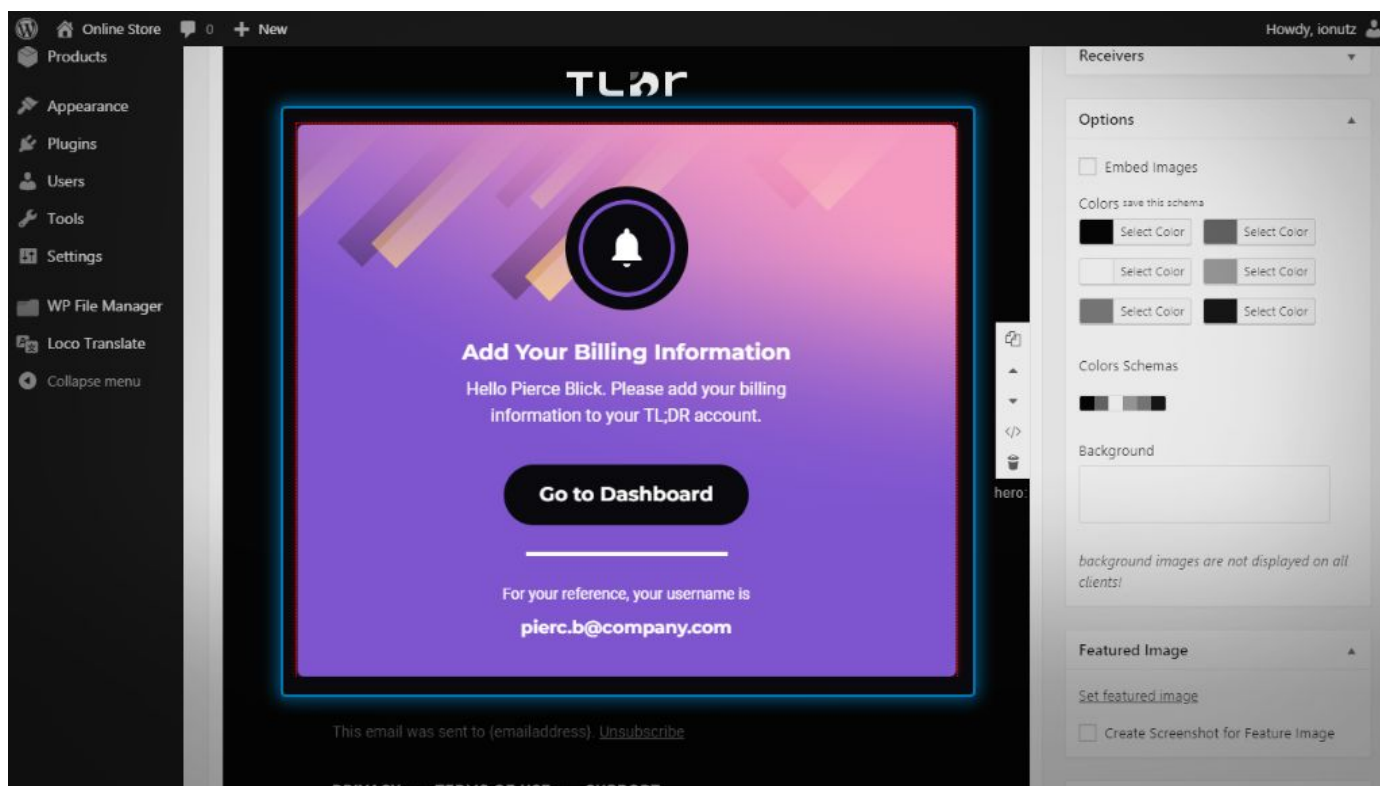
Online Store 0 + New

Howdy, ionutz

Products

Appearance

Plugins

Users

Tools

Settings

WP File Manager

Loco Translate

Collapse menu

TLDR

Add Your Billing Information

Hello Pierce Blick. Please add your billing information to your TL;DR account.

Go to Dashboard

For your reference, your username is

pierc.b@company.com

This email was sent to {emailaddress}. Unsubscribe

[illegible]

hero:

Receivers

Options

Embed Images

Colors save this schema

Select Color

Select Color

Select Color

Select Color

Select Color

Select Color

Colors Schemas

Background

background images are not displayed on all clients!

Featured Image

Set featured image

Create Screenshot for Feature Image